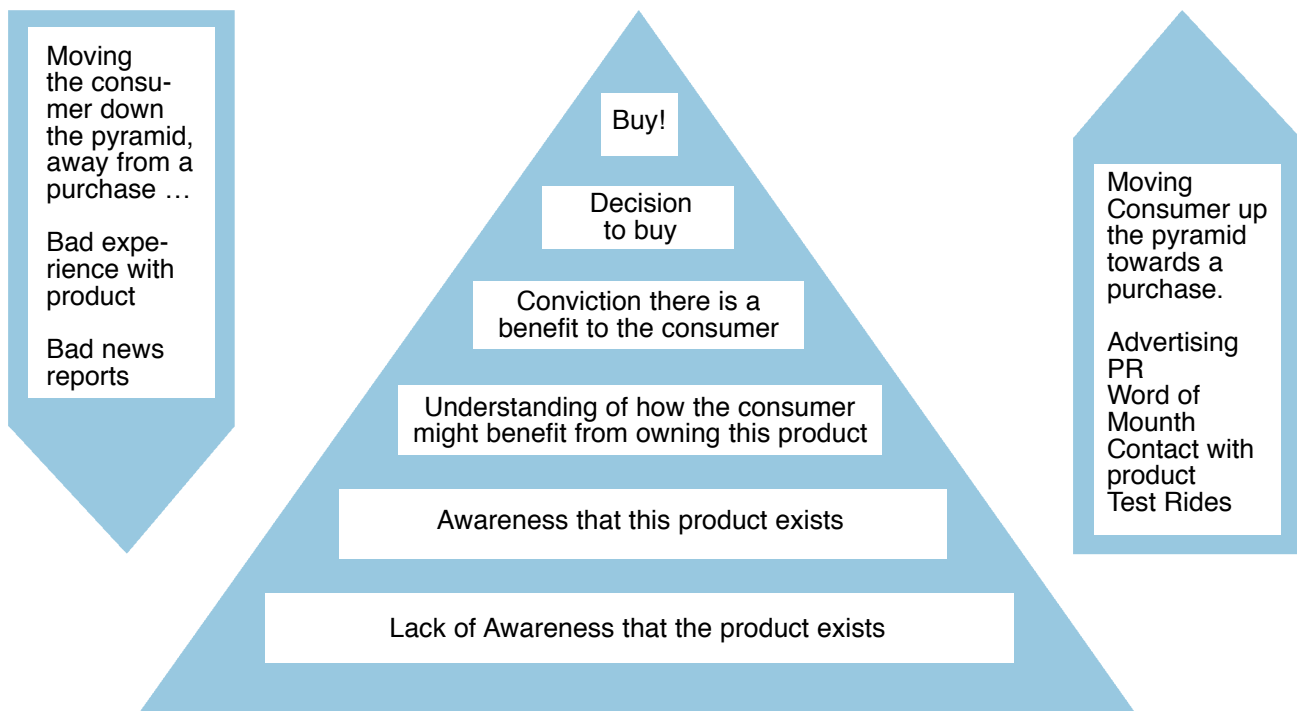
Moving the consumer down the pyramid, away from a purchase …

Bad experience with product

Bad news reports

Buy!

Decision to buy

Conviction there is a benefit to the consumer

Understanding of how the consumer might benefit from owning this product

Awareness that this product exists

Lack of Awareness that the product exists

Moving Consumer up the pyramid towards a purchase.

Advertising
PR
Word of Mounth
Contact with product
Test Rides